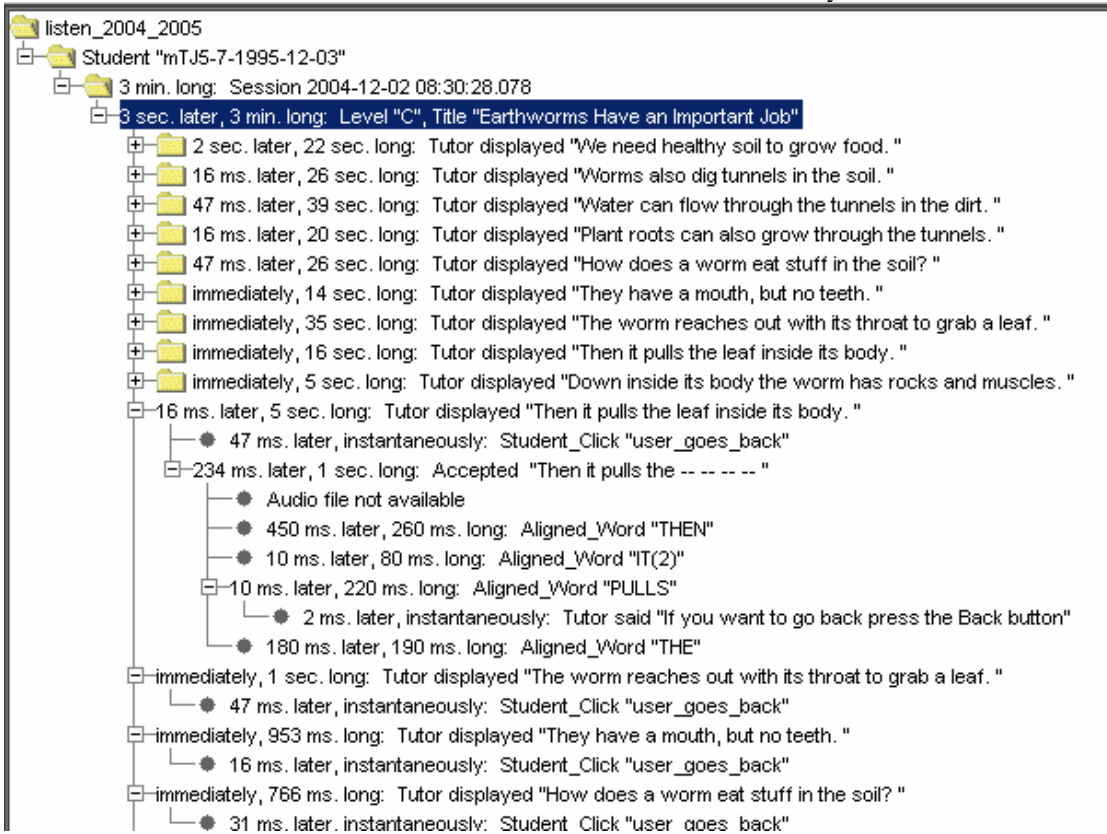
listen_2004_2005
Student "mTJ5-7-1995-12-03"
3 min. long: Session 2004-12-02 08:30:28.078
3 sec. later, 3 min. long: Level "C", Title "Earthworms Have an Important Job"
2 sec. later, 22 sec. long: Tutor displayed "We need healthy soil to grow food. "
16 ms. later, 26 sec. long: Tutor displayed "Worms also dig tunnels in the soil. "
47 ms. later, 39 sec. long: Tutor displayed "Water can flow through the tunnels in the dirt. "
16 ms. later, 20 sec. long: Tutor displayed "Plant roots can also grow through the tunnels. "
47 ms. later, 26 sec. long: Tutor displayed "How does a worm eat stuff in the soil? "
immediately, 14 sec. long: Tutor displayed "They have a mouth, but no teeth. "
immediately, 35 sec. long: Tutor displayed "The worm reaches out with its throat to grab a leaf. "
immediately, 16 sec. long: Tutor displayed "Then it pulls the leaf inside its body. "
immediately, 5 sec. long: Tutor displayed "Down inside its body the worm has rocks and muscles. "
16 ms. later, 5 sec. long: Tutor displayed "Then it pulls the leaf inside its body. "
47 ms. later, instantaneously: Student_Click "user_goes_back"
234 ms. later, 1 sec. long: Accepted "Then it pulls the -- -- -- -- "
Audio file not available
450 ms. later, 260 ms. long: Aligned_Word "THEN"
10 ms. later, 80 ms. long: Aligned_Word "IT(2)"
10 ms. later, 220 ms. long: Aligned_Word "PULLS"
2 ms. later, instantaneously: Tutor said "If you want to go back press the Back button"
180 ms. later, 190 ms. long: Aligned_Word "THE"
immediately, 1 sec. long: Tutor displayed "The worm reaches out with its throat to grab a leaf. "
47 ms. later, instantaneously: Student_Click "user_goes_back"
immediately, 953 ms. long: Tutor displayed "They have a mouth, but no teeth. "
16 ms. later, instantaneously: Student_Click "user_goes_back"
immediately, 766 ms. long: Tutor displayed "How does a worm eat stuff in the soil? "
31 ms. later, instantaneously: Student_Click "user_goes_back"